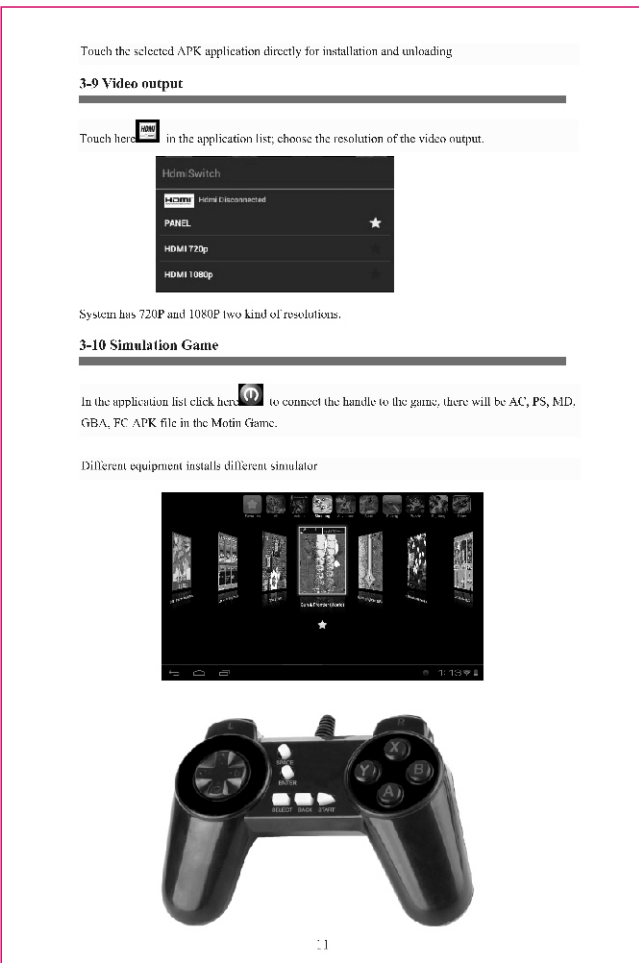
Touch the selected APK application directly for installation and unloading

3-9 Video output

Touch here HDMI in the application list; choose the resolution of the video output.

HdmiSwitch

HDMI Hdmi Disconnected

PANEL

HDMI 720p

HDMI 1080p

System has 720P and 1080P two kind of resolutions.

3-10 Simulation Game

In the application list click here to connect the handle to the game, there will be AC, PS, MD, GBA, FC APK file in the Motin Game.

Different equipment installs different simulator

1:19

L R SPACE ENTER SELECT BACK START X Y B A

11